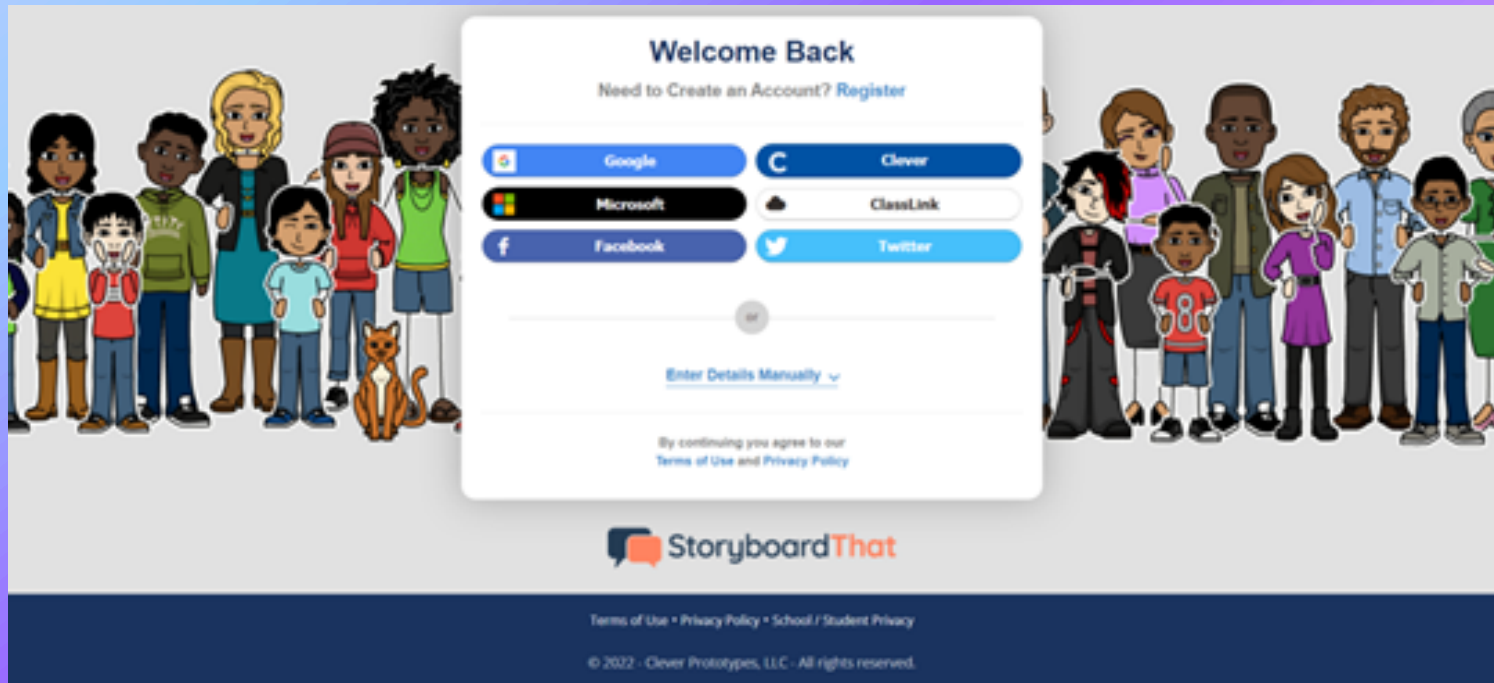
Welcome Back

Need to Create an Account? Register

Google

Clever

Microsoft

ClassLink

Facebook

Twitter

or

Enter Details Manually

By continuing you agree to our Terms of Use and Privacy Policy

StoryboardThat

Terms of Use • Privacy Policy • School / Student Privacy

© 2022 - Clever Prototypes, LLC - All rights reserved.